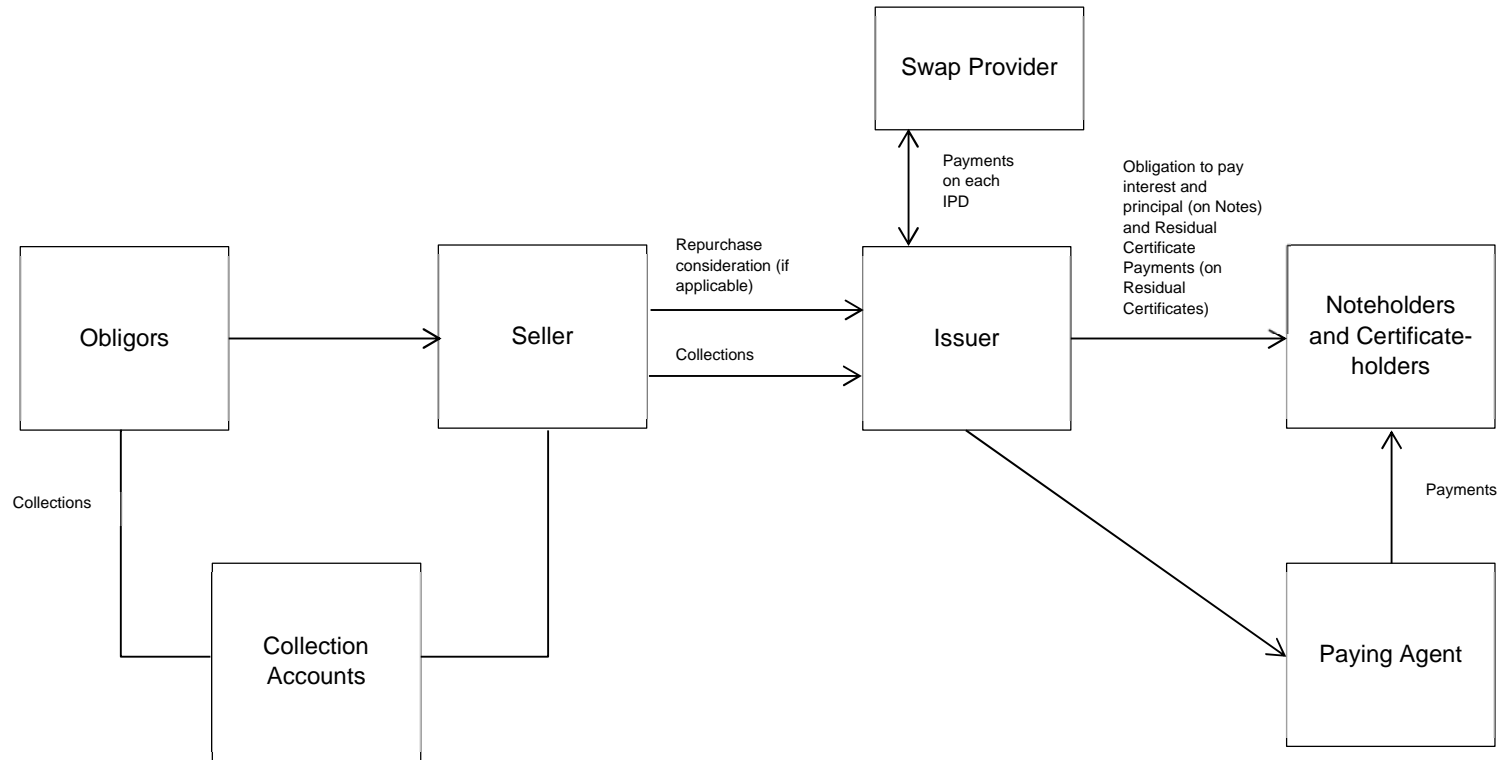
Swap Provider

Payments on each IPD

Obligation to pay interest and principal (on Notes) and Residual Certificate Payments (on Residual Certificates)

Repurchase consideration (if applicable)

Obligors

Seller

Collections

Issuer

Noteholders and Certificateholders

Collections

Payments

Collection Accounts

Paying Agent